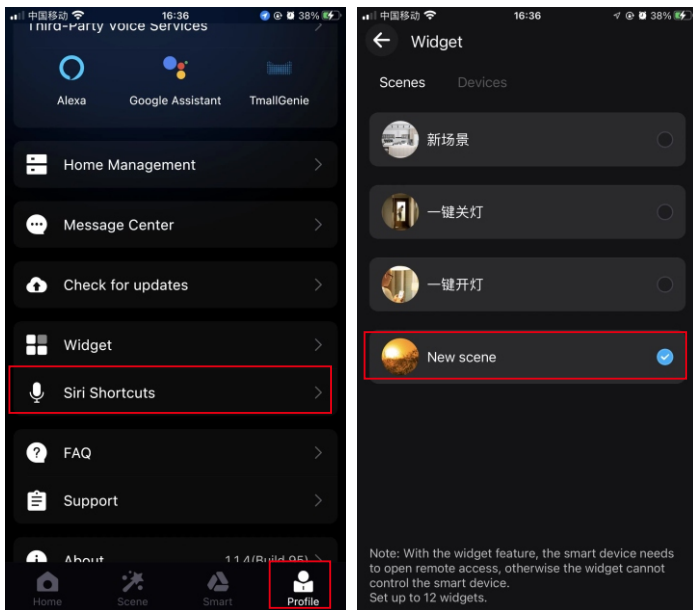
中国移动 16:36 38%

Third-Party Voice Services

Alexa

Google Assistant

TmallGenie

Home Management

Message Center

Check for updates

Widget

Siri Shortcuts

FAQ

Support

About 1.1.4(Build 95)

Home

Scene

Smart

Profile

中国移动 16:36 38%

Widget

Scenes

Devices

新场景

一键关灯

一键开灯

New scene

Note: With the widget feature, the smart device needs to open remote access, otherwise the widget cannot control the smart device.
Set up to 12 widgets.